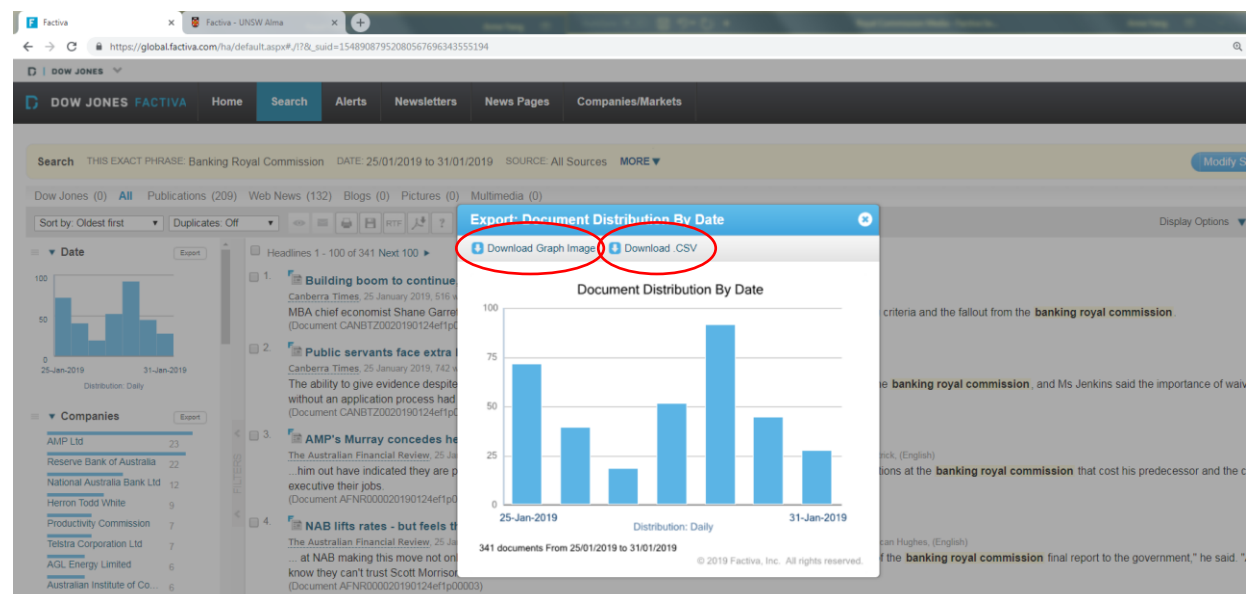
Factiva
Factiva - UNSW Alma

https://global.factiva.com/ha/default.aspx#./!?&_suid=1548908795208056769634355194

DOW JONES

DOW JONES FACTIVA Home Search Alerts Newsletters News Pages Companies/Markets

Search THIS EXACT PHRASE: Banking Royal Commission DATE: 25/01/2019 to 31/01/2019 SOURCE: All Sources MORE ▼

Modify S

Dow Jones (0) All Publications (209) Web News (132) Blogs (0) Pictures (0) Multimedia (0)

Sort by: Oldest first Duplicates: Off

Display Options ▼

▼ Date Export

100
50
0
25-Jan-2019 31-Jan-2019
Distribution: Daily

▼ Companies Export

AMP Ltd 23
Reserve Bank of Australia 22
National Australia Bank Ltd 12
Herron Todd White 9
Productivity Commission 7
Telstra Corporation Ltd 7
AGL Energy Limited 6
Australian Institute of Co... 6

Headlines 1 - 100 of 341 Next 100 ►

1. Building boom to continue
Canberra Times, 25 January 2019, 516 w
MBA chief economist Shane Garret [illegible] criteria and the fallout from the banking royal commission.
(Document CANBTZ0020190124ef1p0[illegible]

2. Public servants face extra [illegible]
Canberra Times, 25 January 2019, 742 w
The ability to give evidence despite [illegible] the banking royal commission, and Ms Jenkins said the importance of waiv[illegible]
without an application process had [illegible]
(Document CANBTZ0020190124ef1p0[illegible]

3. AMP's Murray concedes he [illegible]
The Australian Financial Review, 25 Ja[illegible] rick, (English)
...him out have indicated they are p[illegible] tions at the banking royal commission that cost his predecessor and the c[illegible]
executive their jobs.
(Document AFNR000020190124ef1p0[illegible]

4. NAB lifts rates - but feels th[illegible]
The Australian Financial Review, 25 Ja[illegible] can Hughes, (English)
... at NAB making this move not onl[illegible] f the banking royal commission final report to the government," he said. "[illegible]
know they can't trust Scott Morrison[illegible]
(Document AFNR000020190124ef1p00003)

Export: Document Distribution By Date

Download Graph Image
Download .CSV

Document Distribution By Date

100
75
50
25
0
25-Jan-2019
Distribution: Daily
31-Jan-2019

341 documents From 25/01/2019 to 31/01/2019
© 2019 Factiva, Inc. All rights reserved.